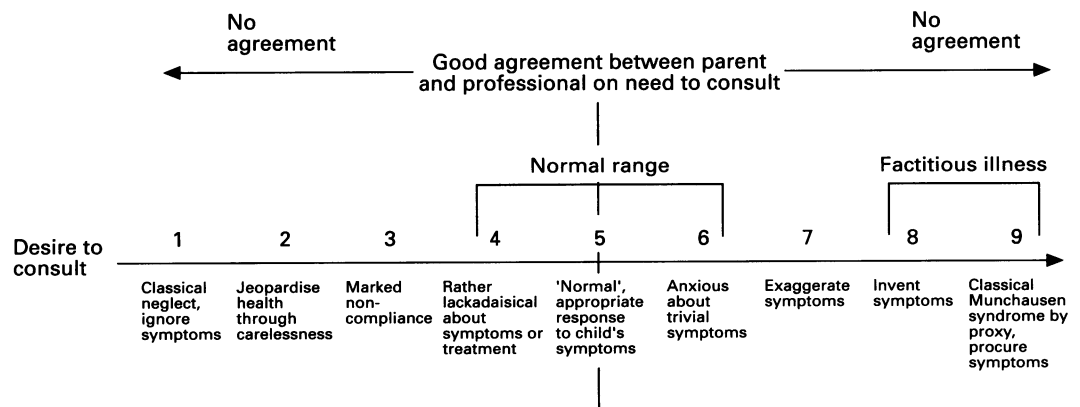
No agreement

Good agreement between parent and professional on need to consult

No agreement

Normal range

Factitious illness

Desire to consult

1

Classical neglect, ignore symptoms

2

Jeopardise health through carelessness

3

Marked non-compliance

4

Rather lackadaisical about symptoms or treatment

5

'Normal', appropriate response to child's symptoms

6

Anxious about trivial symptoms

7

Exaggerate symptoms

8

Invent symptoms

9

Classical Munchausen syndrome by proxy, procure symptoms